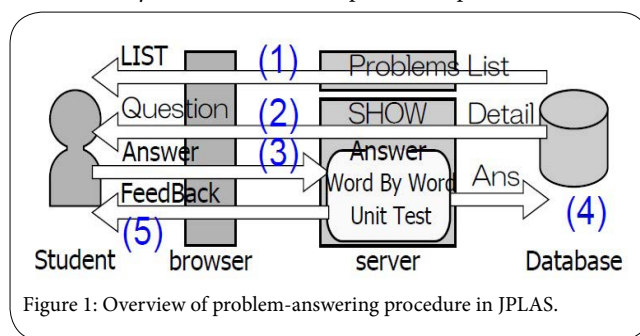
LIST
(1)
Problems List
Question
(2)
SHOW
Detail
Answer
(3)
Answer
Word By Word
Unit Test
Ans
FeedBack
(4)
(5)
Student
browser
server
Database

Figure 1: Overview of problem-answering procedure in JPLAS.